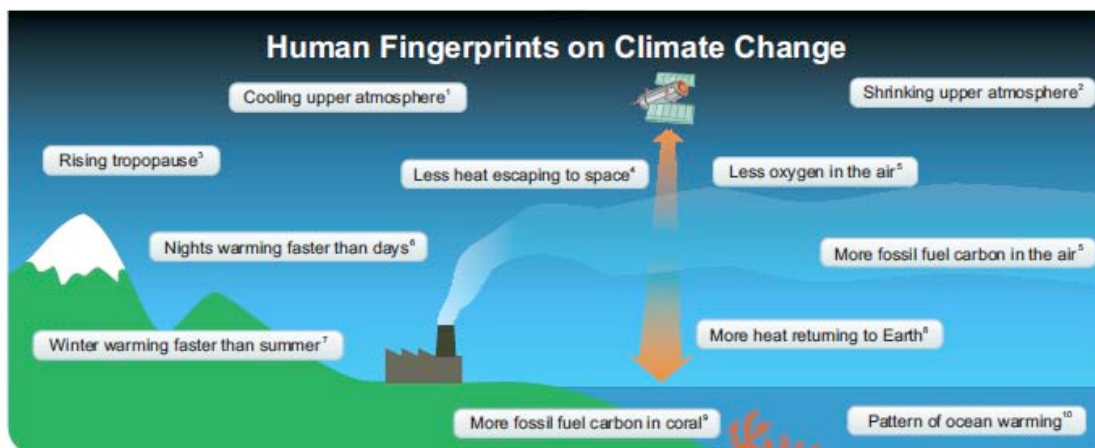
Human Fingerprints on Climate Change

Cooling upper atmosphere$^{1}$

Shrinking upper atmosphere$^{2}$

Rising tropopause$^{3}$

Less heat escaping to space$^{4}$

Less oxygen in the air$^{5}$

Nights warming faster than days$^{6}$

More fossil fuel carbon in the air$^{5}$

Winter warming faster than summer$^{7}$

More heat returning to Earth$^{8}$

More fossil fuel carbon in coral$^{9}$

Pattern of ocean warming$^{10}$